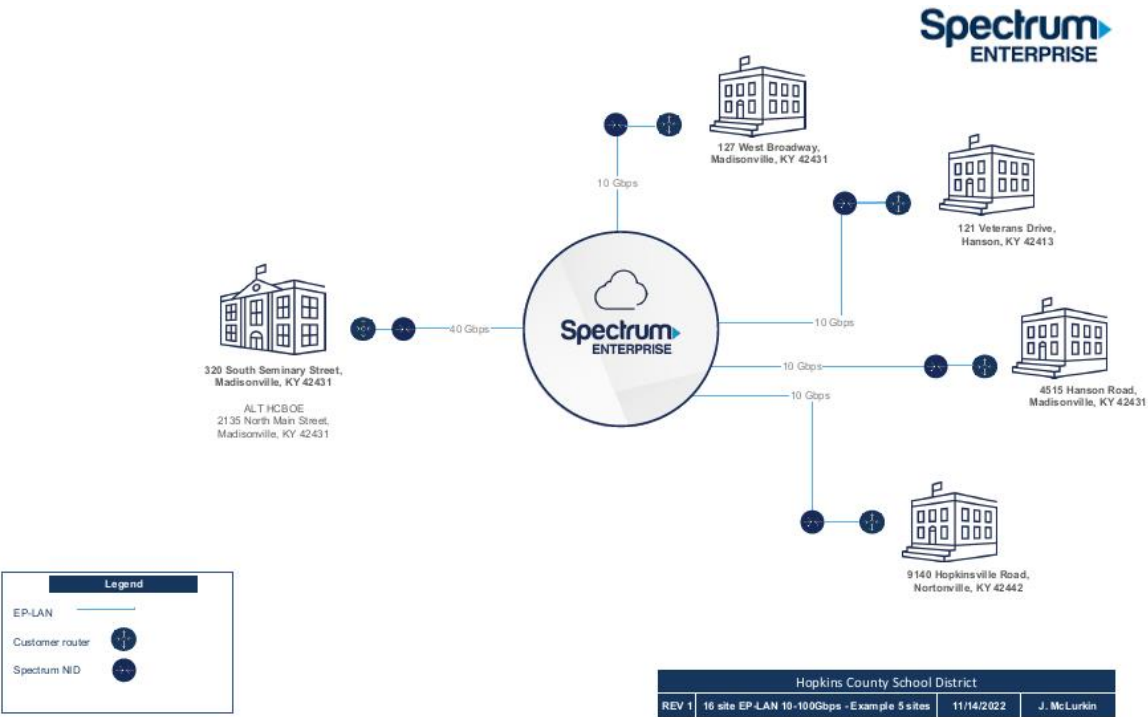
Spectrum ENTERPRISE

127 West Broadway, Madisonville, KY 42431

10 Gbps

121 Veterans Drive, Hanson, KY 42413

320 South Seminary Street, Madisonville, KY 42431

ALT HCBOE
2135 North Main Street, Madisonville, KY 42431

40 Gbps

Spectrum ENTERPRISE

10 Gbps

10 Gbps

4515 Hanson Road, Madisonville, KY 42431

10 Gbps

9140 Hopkinsville Road, Nortonville, KY 42442

Legend

EP-LAN

Customer router

Spectrum NID

Hopkins County School District

| REV 1 | 16 site EP-LAN 10-100Gbps - Example 5 sites | 11/14/2022 | J. McLurkin |
|---|---|---|---|